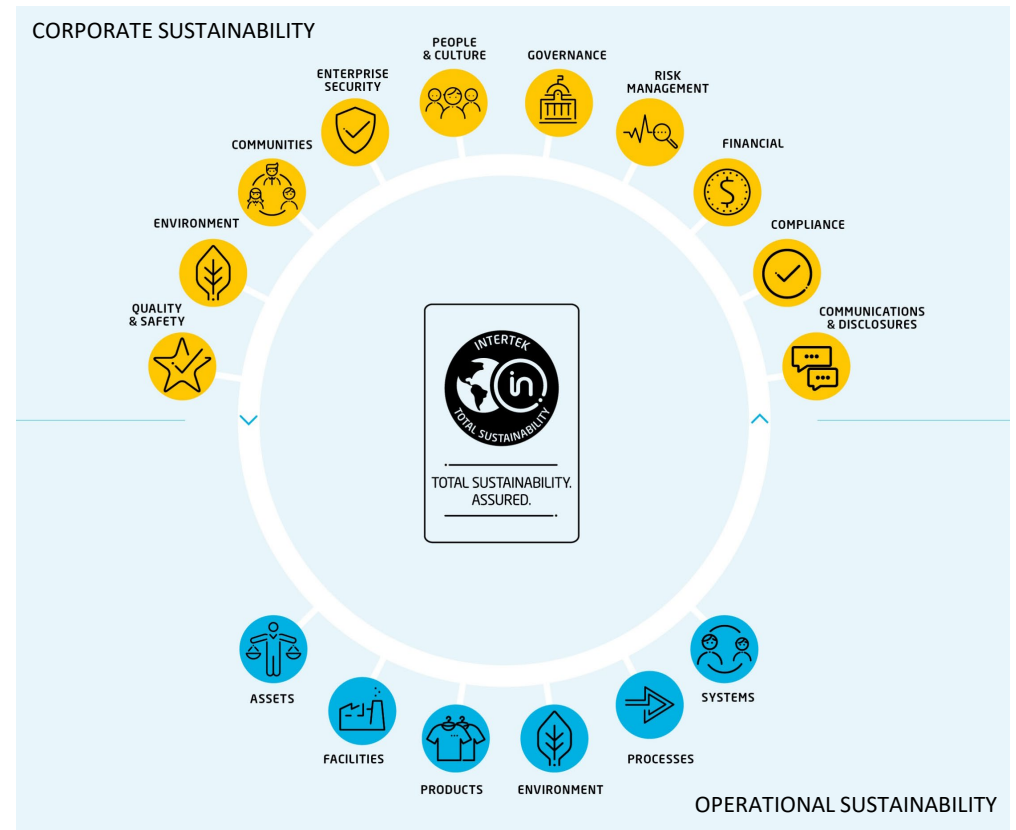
CORPORATE SUSTAINABILITY

PEOPLE & CULTURE

GOVERNANCE

ENTERPRISE SECURITY

RISK MANAGEMENT

COMMUNITIES

FINANCIAL

ENVIRONMENT

COMPLIANCE

QUALITY & SAFETY

COMMUNICATIONS & DISCLOSURES

INTERTEK

in

TOTAL SUSTAINABILITY

TOTAL SUSTAINABILITY. ASSURED.

ASSETS

SYSTEMS

FACILITIES

PROCESSES

PRODUCTS

ENVIRONMENT

OPERATIONAL SUSTAINABILITY